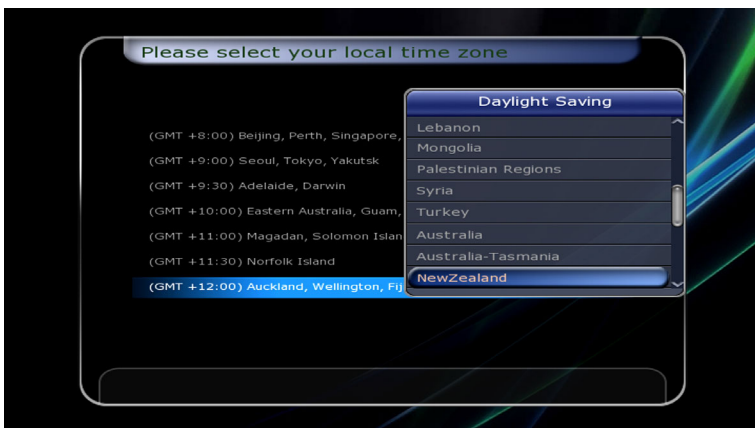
Please select your local time zone

(GMT +8:00) Beijing, Perth, Singapore, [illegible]
(GMT +9:00) Seoul, Tokyo, Yakutsk
(GMT +9:30) Adelaide, Darwin
(GMT +10:00) Eastern Australia, Guam, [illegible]
(GMT +11:00) Magadan, Solomon Islan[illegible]
(GMT +11:30) Norfolk Island
(GMT +12:00) Auckland, Wellington, Fij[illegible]

Daylight Saving
Lebanon
Mongolia
Palestinian Regions
Syria
Turkey
Australia
Australia-Tasmania
NewZealand